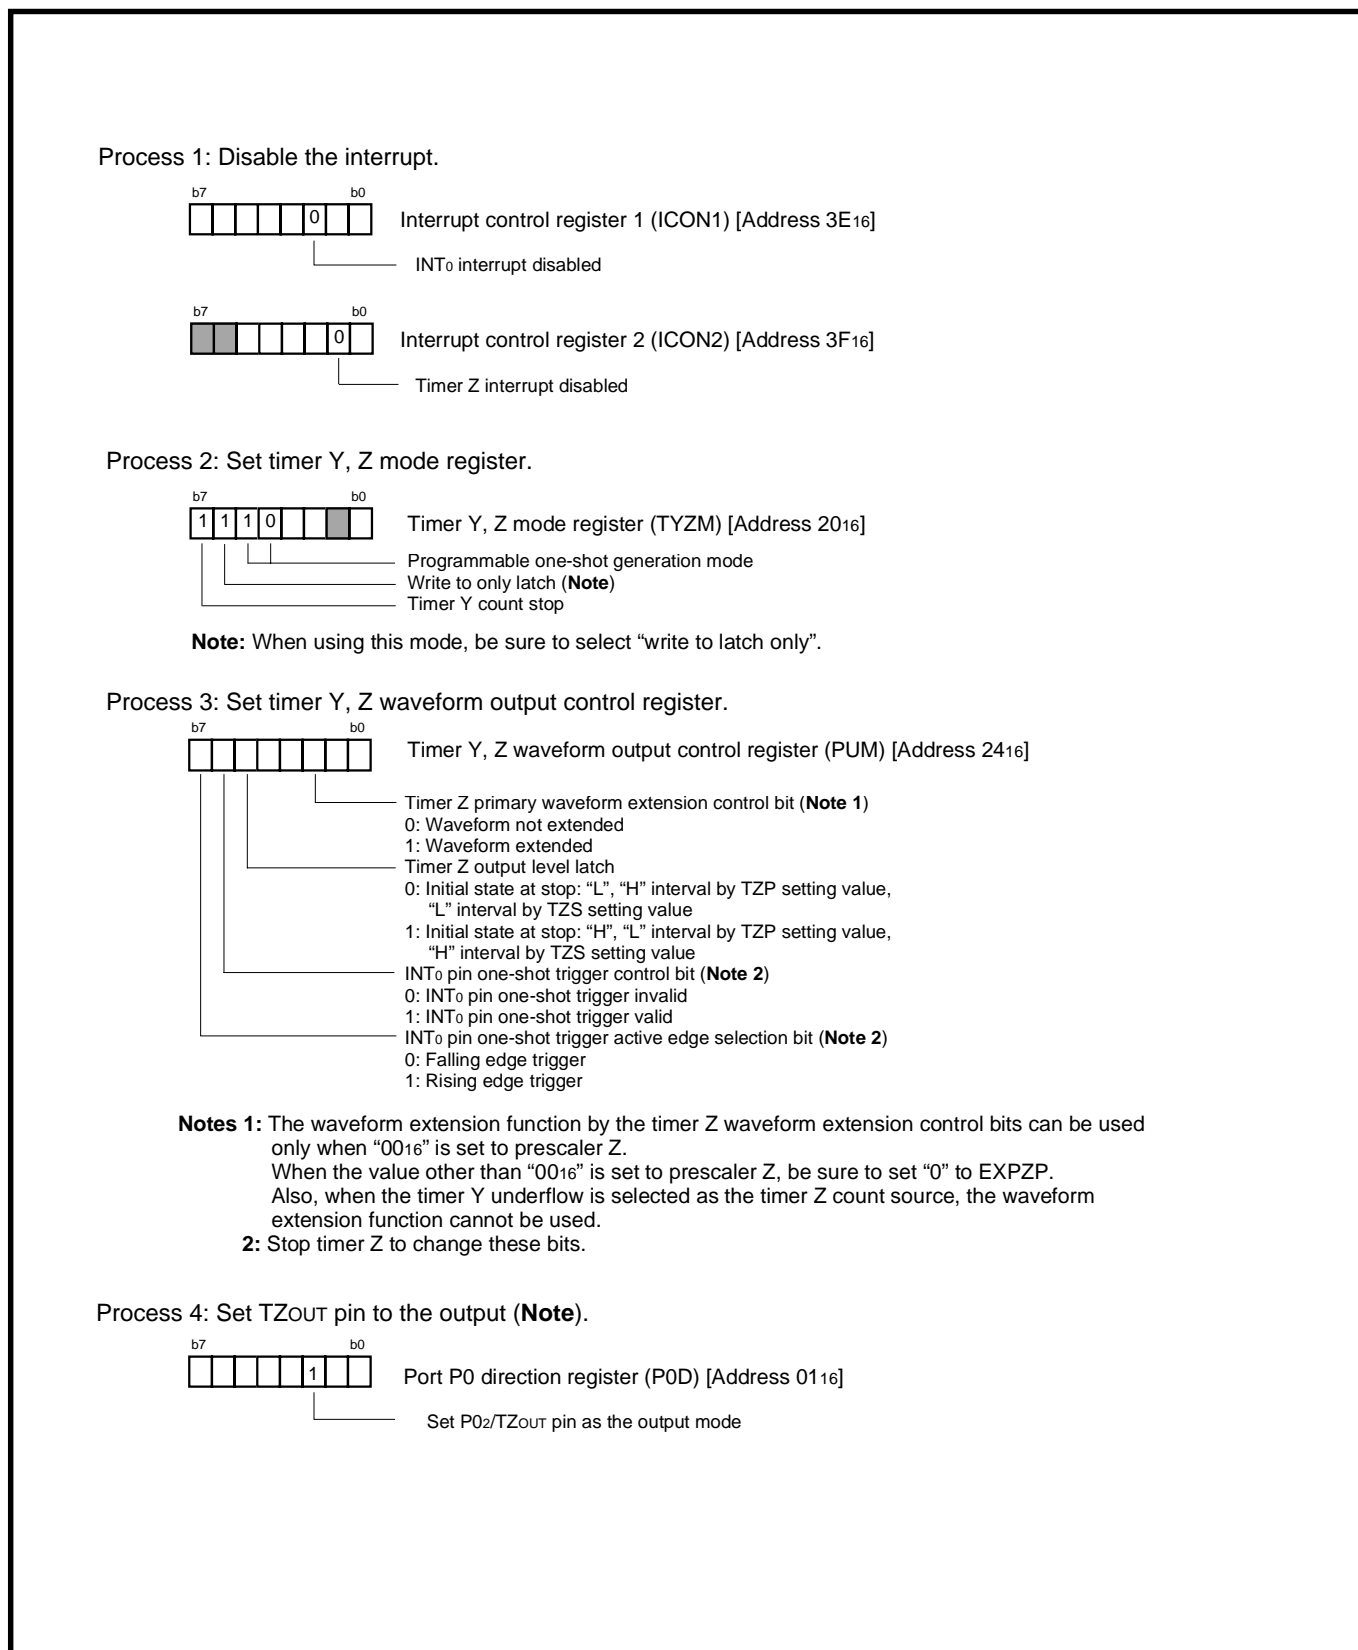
Process 1: Disable the interrupt.

b7 b0

0

Interrupt control register 1 (ICON1) [Address $3E_{16}$]

$INT_0$ interrupt disabled

b7 b0

0

Interrupt control register 2 (ICON2) [Address $3F_{16}$]

Timer Z interrupt disabled

Process 2: Set timer Y, Z mode register.

b7 b0

1 1 1 0

Timer Y, Z mode register (TYZM) [Address $20_{16}$]

Programmable one-shot generation mode
Write to only latch (**Note**)
Timer Y count stop

**Note:** When using this mode, be sure to select “write to latch only”.

Process 3: Set timer Y, Z waveform output control register.

b7 b0

Timer Y, Z waveform output control register (PUM) [Address $24_{16}$]

Timer Z primary waveform extension control bit (**Note 1**)
0: Waveform not extended
1: Waveform extended
Timer Z output level latch
0: Initial state at stop: “L”, “H” interval by TZP setting value, “L” interval by TZS setting value
1: Initial state at stop: “H”, “L” interval by TZP setting value, “H” interval by TZS setting value
$INT_0$ pin one-shot trigger control bit (**Note 2**)
0: $INT_0$ pin one-shot trigger invalid
1: $INT_0$ pin one-shot trigger valid
$INT_0$ pin one-shot trigger active edge selection bit (**Note 2**)
0: Falling edge trigger
1: Rising edge trigger

**Notes 1:** The waveform extension function by the timer Z waveform extension control bits can be used only when “$00_{16}$” is set to prescaler Z.
When the value other than “$00_{16}$” is set to prescaler Z, be sure to set “0” to EXPZP.
Also, when the timer Y underflow is selected as the timer Z count source, the waveform extension function cannot be used.
**2:** Stop timer Z to change these bits.

Process 4: Set $TZ_{OUT}$ pin to the output (**Note**).

b7 b0

1

Port P0 direction register (P0D) [Address $01_{16}$]

Set $P0_2/TZ_{OUT}$ pin as the output mode